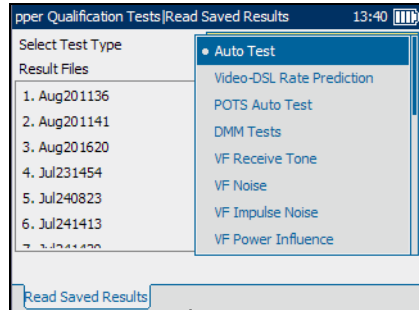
pper Qualification Tests|Read Saved Results 13:40

Select Test Type

Result Files

1. Aug201136
2. Aug201141
3. Aug201620
4. Jul231454
5. Jul240823
6. Jul241413
7. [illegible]

• Auto Test
Video-DSL Rate Prediction
POTS Auto Test
DMM Tests
VF Receive Tone
VF Noise
VF Impulse Noise
VF Power Influence

Read Saved Results